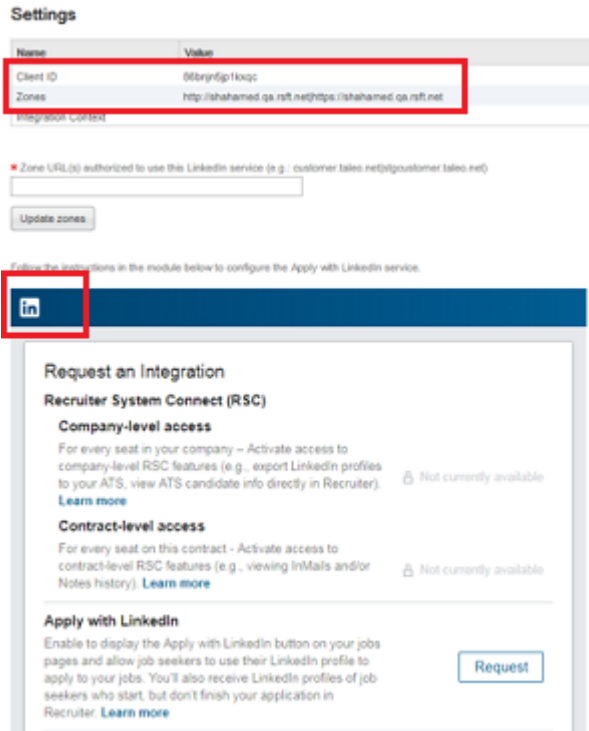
Settings

| Name | Value |
|---|---|
| Client ID | 86bnjn5jp1kxqc |
| Zones | http://shahamed.qa.rsft.net|https://shahamed.qa.rsft.net |
| Integration Context | |

* Zone URL(s) authorized to use this LinkedIn service (e.g.: customer.taleo.net|stgcustomer.taleo.net)

Update zones

Follow the instructions in the module below to configure the Apply with LinkedIn service.

in

Request an Integration

Recruiter System Connect (RSC)

Company-level access

For every seat in your company – Activate access to company-level RSC features (e.g., export LinkedIn profiles to your ATS, view ATS candidate info directly in Recruiter). Learn more

Not currently available

Contract-level access

For every seat on this contract - Activate access to contract-level RSC features (e.g., viewing InMails and/or Notes history). Learn more

Not currently available

Apply with LinkedIn

Enable to display the Apply with LinkedIn button on your jobs pages and allow job seekers to use their LinkedIn profile to apply to your jobs. You'll also receive LinkedIn profiles of job seekers who start, but don't finish your application in Recruiter. Learn more

Request